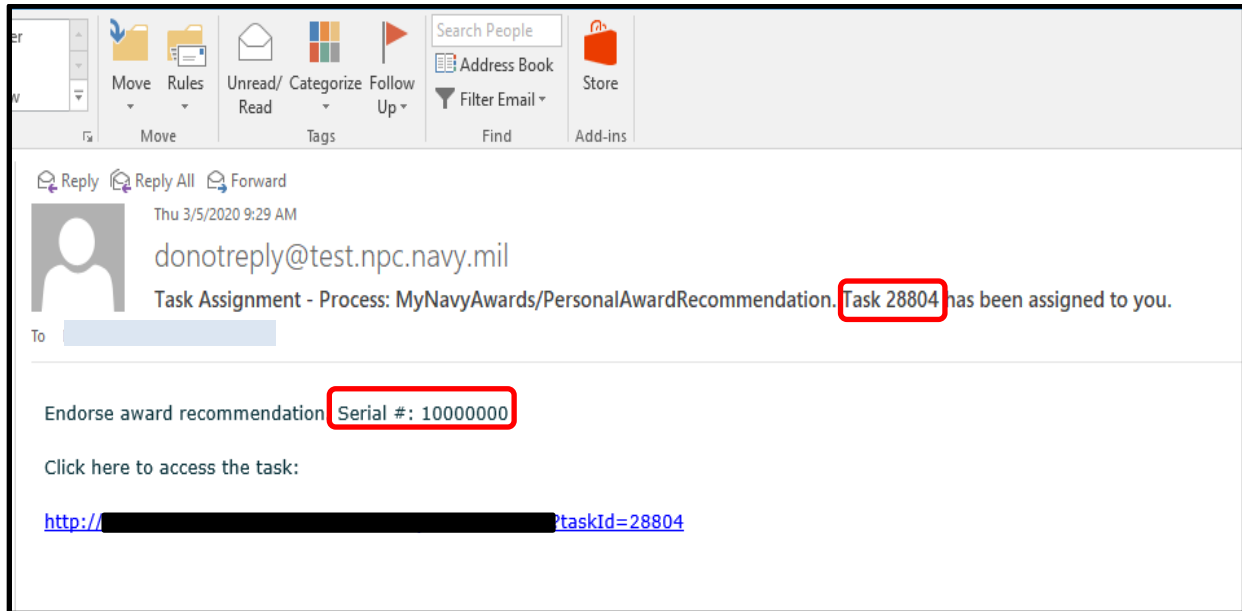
er

w

Move Rules

Move

Unread/ Read Categorize Follow Up

Tags

Search People
Address Book
Filter Email

Find

Store

Add-ins

Reply Reply All Forward

Thu 3/5/2020 9:29 AM

donotreply@test.npc.navy.mil

Task Assignment - Process: MyNavyAwards/PersonalAwardRecommendation. Task 28804 has been assigned to you.

To

Endorse award recommendation. Serial #: 10000000

Click here to access the task:

http://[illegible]?taskId=28804